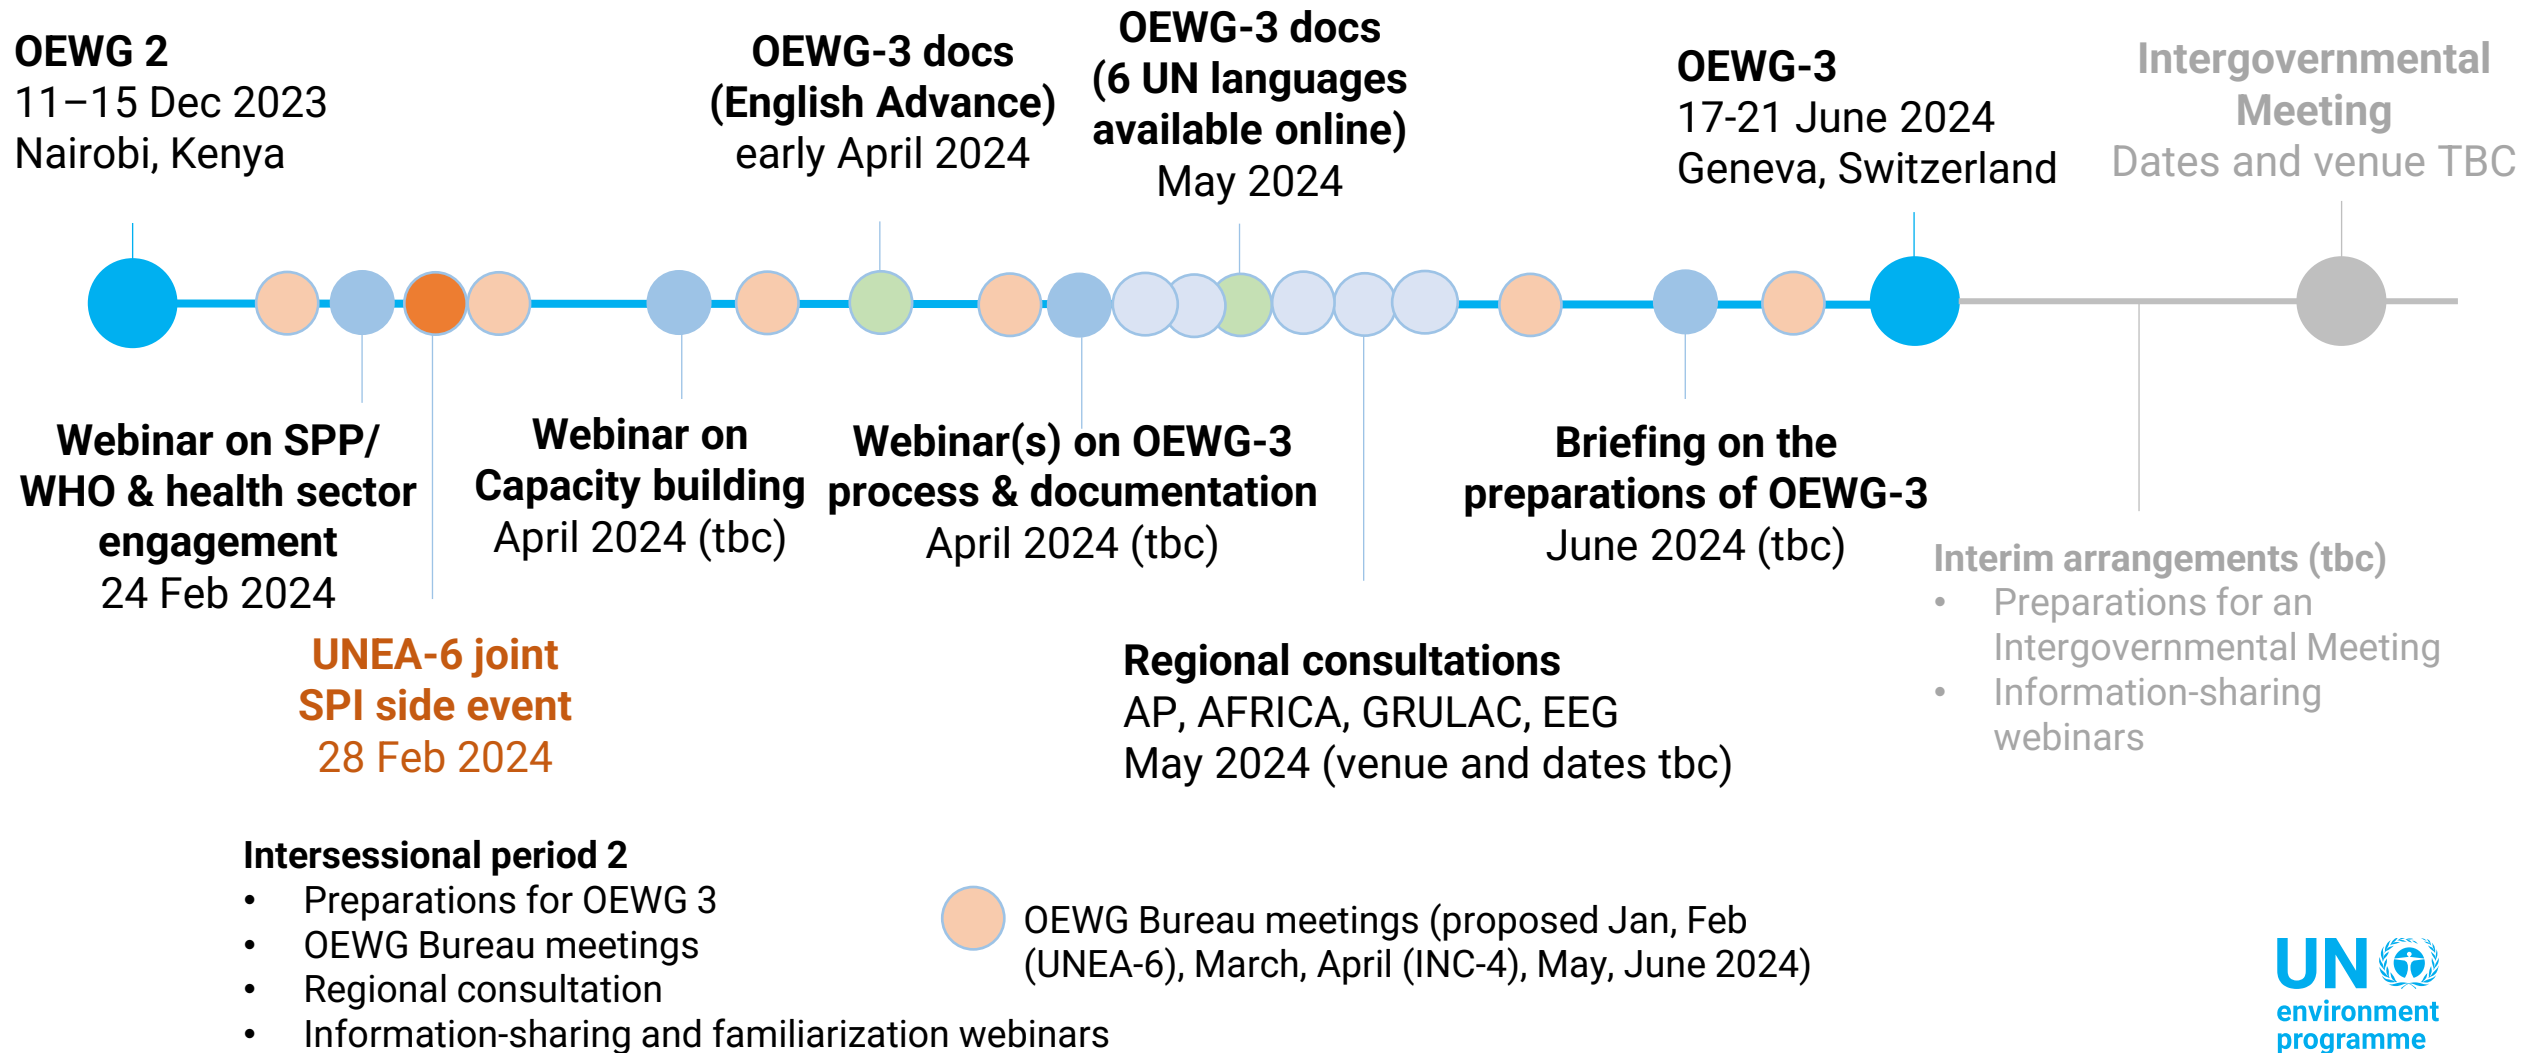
OEWG 2
11–15 Dec 2023
Nairobi, Kenya

OEWG-3 docs
(English Advance)
early April 2024

OEWG-3 docs
(6 UN languages available online)
May 2024

OEWG-3
17-21 June 2024
Geneva, Switzerland

Intergovernmental Meeting
Dates and venue TBC

Webinar on SPP/ WHO & health sector engagement
24 Feb 2024

Webinar on Capacity building
April 2024 (tbc)

Webinar(s) on OEWG-3 process & documentation
April 2024 (tbc)

Briefing on the preparations of OEWG-3
June 2024 (tbc)

Interim arrangements (tbc)
• Preparations for an Intergovernmental Meeting
• Information-sharing webinars

UNEA-6 joint SPI side event
28 Feb 2024

Regional consultations
AP, AFRICA, GRULAC, EEG
May 2024 (venue and dates tbc)

Intersessional period 2
• Preparations for OEWG 3
• OEWG Bureau meetings
• Regional consultation
• Information-sharing and familiarization webinars

OEWG Bureau meetings (proposed Jan, Feb (UNEA-6), March, April (INC-4), May, June 2024)

UN environment programme